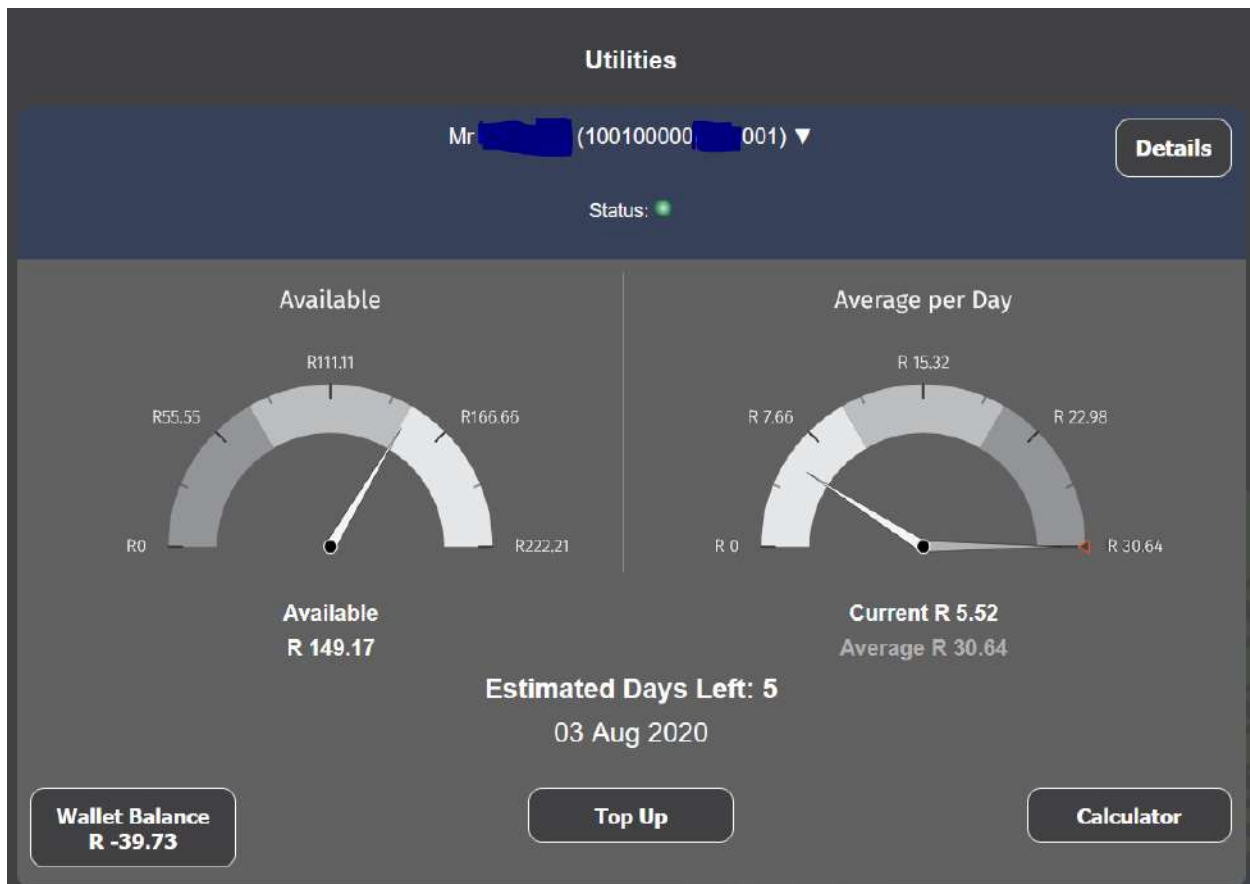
Utilities

Mr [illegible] (100100000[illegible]001) ▼

Details

Status:

Available

R111.11

R55.55

R166.66

R0

R222.21

Available
R 149.17

Average per Day

R 15.32

R 7.66

R 22.98

R 0

R 30.64

Current R 5.52
Average R 30.64

Estimated Days Left: 5
03 Aug 2020

Wallet Balance
R -39.73

Top Up

Calculator